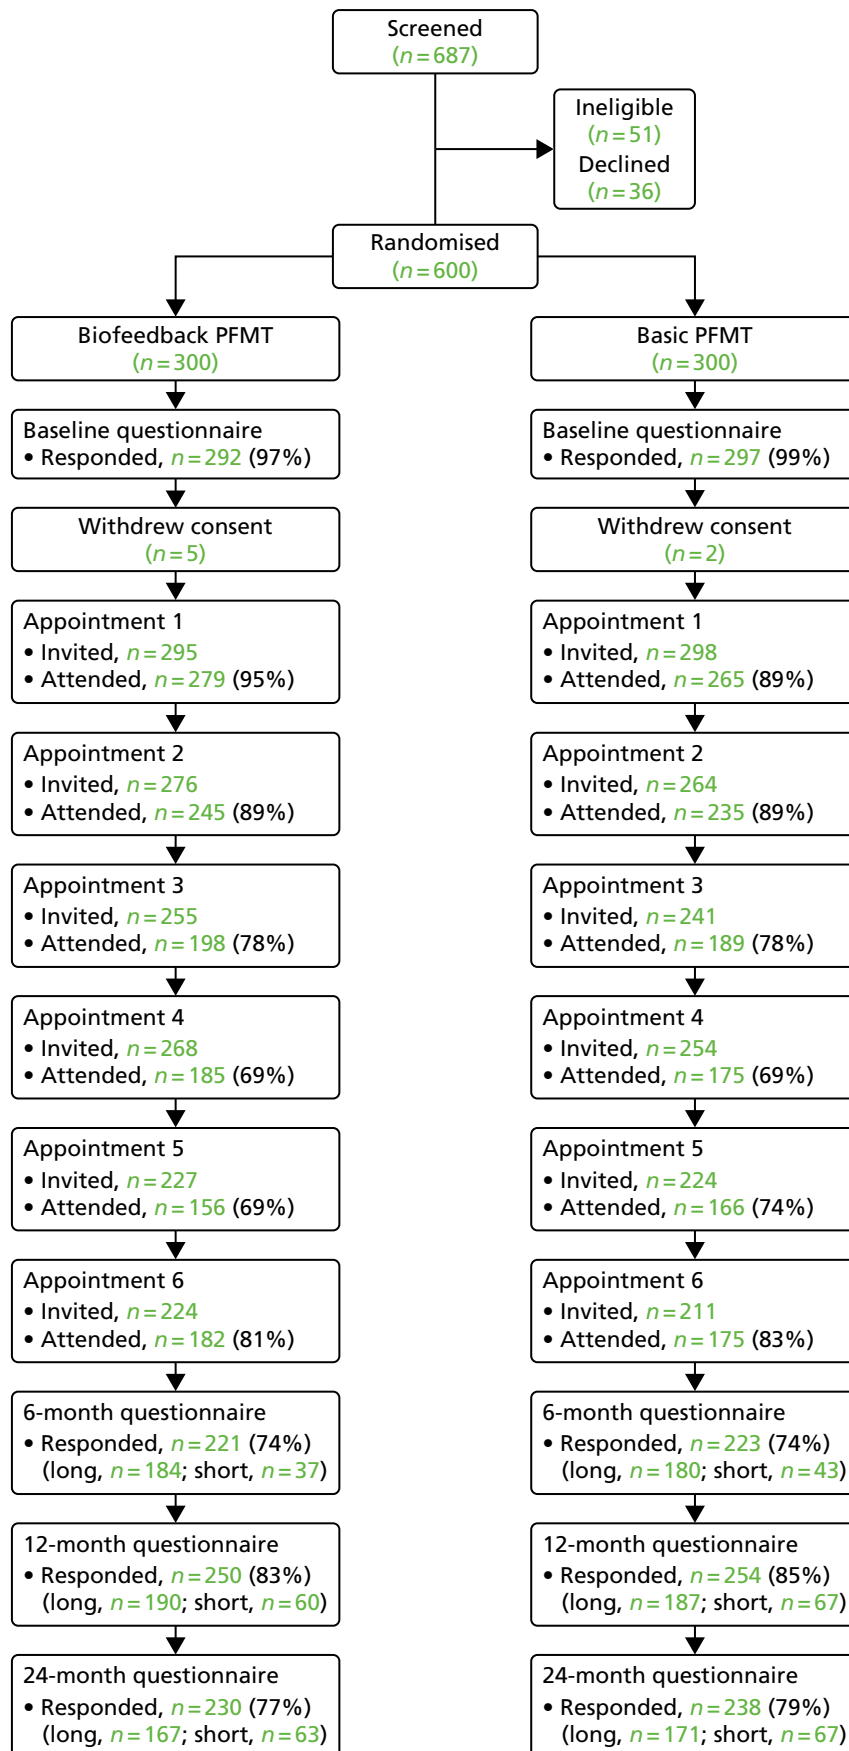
Screened
($n = 687$)

Ineligible
($n = 51$)
Declined
($n = 36$)

Randomised
($n = 600$)

Biofeedback PFMT
($n = 300$)

Baseline questionnaire
• Responded, $n = 292$ (97%)

Withdrew consent
($n = 5$)

Appointment 1
• Invited, $n = 295$
• Attended, $n = 279$ (95%)

Appointment 2
• Invited, $n = 276$
• Attended, $n = 245$ (89%)

Appointment 3
• Invited, $n = 255$
• Attended, $n = 198$ (78%)

Appointment 4
• Invited, $n = 268$
• Attended, $n = 185$ (69%)

Appointment 5
• Invited, $n = 227$
• Attended, $n = 156$ (69%)

Appointment 6
• Invited, $n = 224$
• Attended, $n = 182$ (81%)

6-month questionnaire
• Responded, $n = 221$ (74%) (long, $n = 184$; short, $n = 37$)

12-month questionnaire
• Responded, $n = 250$ (83%) (long, $n = 190$; short, $n = 60$)

24-month questionnaire
• Responded, $n = 230$ (77%) (long, $n = 167$; short, $n = 63$)

Basic PFMT
($n = 300$)

Baseline questionnaire
• Responded, $n = 297$ (99%)

Withdrew consent
($n = 2$)

Appointment 1
• Invited, $n = 298$
• Attended, $n = 265$ (89%)

Appointment 2
• Invited, $n = 264$
• Attended, $n = 235$ (89%)

Appointment 3
• Invited, $n = 241$
• Attended, $n = 189$ (78%)

Appointment 4
• Invited, $n = 254$
• Attended, $n = 175$ (69%)

Appointment 5
• Invited, $n = 224$
• Attended, $n = 166$ (74%)

Appointment 6
• Invited, $n = 211$
• Attended, $n = 175$ (83%)

6-month questionnaire
• Responded, $n = 223$ (74%) (long, $n = 180$; short, $n = 43$)

12-month questionnaire
• Responded, $n = 254$ (85%) (long, $n = 187$; short, $n = 67$)

24-month questionnaire
• Responded, $n = 238$ (79%) (long, $n = 171$; short, $n = 67$)